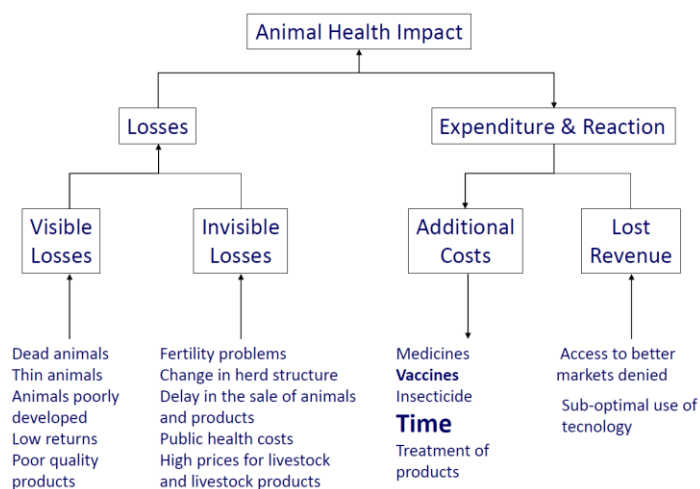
Animal Health Impact

Losses

Expenditure & Reaction

Visible Losses

Invisible Losses

Additional Costs

Lost Revenue

Dead animals
Thin animals
Animals poorly developed
Low returns
Poor quality products

Fertility problems
Change in herd structure
Delay in the sale of animals and products
Public health costs
High prices for livestock and livestock products

Medicines
**Vaccines**
Insecticide
**Time**
Treatment of products

Access to better markets denied

Sub-optimal use of tecnology